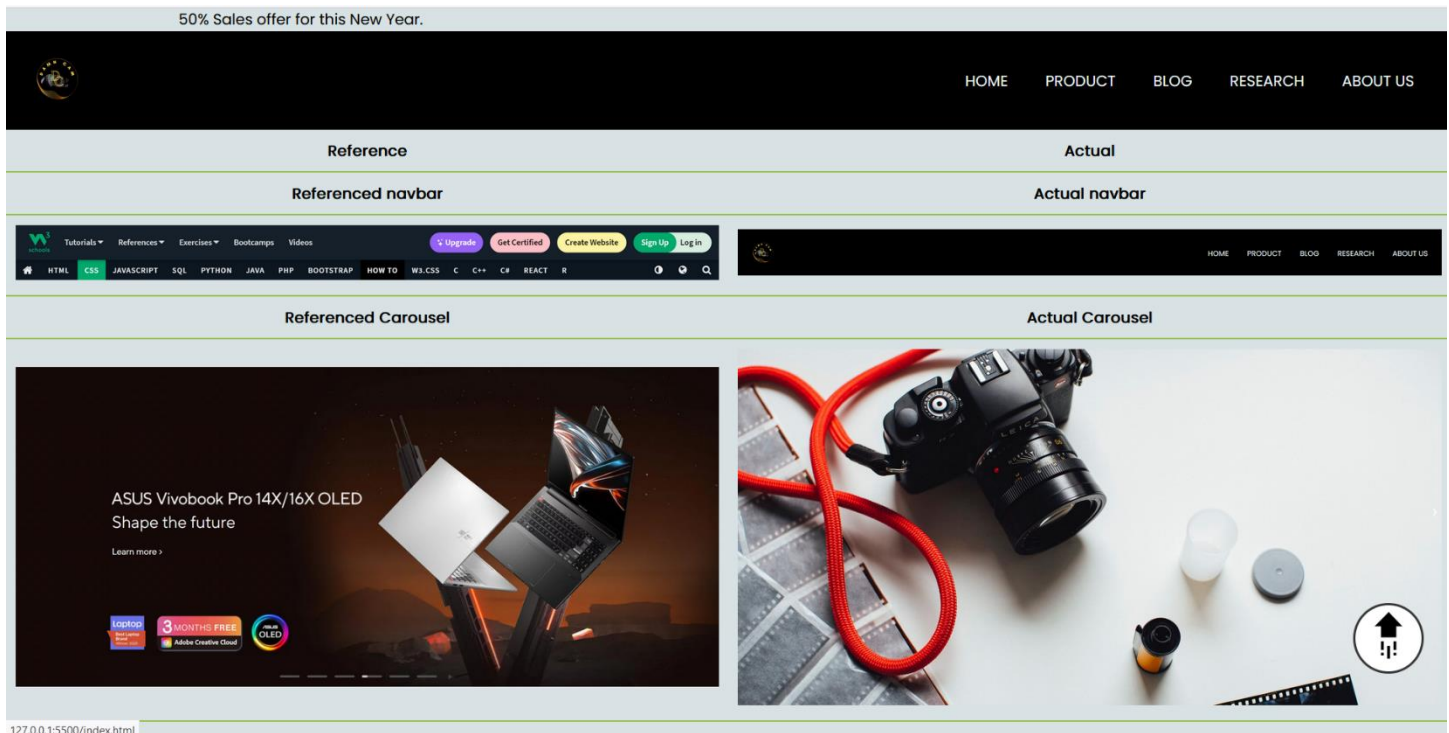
50% Sales offer for this New Year.

HOME PRODUCT BLOG RESEARCH ABOUT US

Reference

Actual

Referenced navbar

Actual navbar

w3schools Tutorials ▾ References ▾ Exercises ▾ Bootcamps Videos Upgrade Get Certified Create Website Sign Up Log in

HTML CSS JAVASCRIPT SQL PYTHON JAVA PHP BOOTSTRAP HOW TO W3.CSS C C++ C# REACT R

HOME PRODUCT BLOG RESEARCH ABOUT US

Referenced Carousel

Actual Carousel

ASUS Vivobook Pro 14X/16X OLED
Shape the future

Learn more ›

Laptop

3 MONTHS FREE Adobe Creative Cloud

OLED

127.0.0.1:5500/index.html